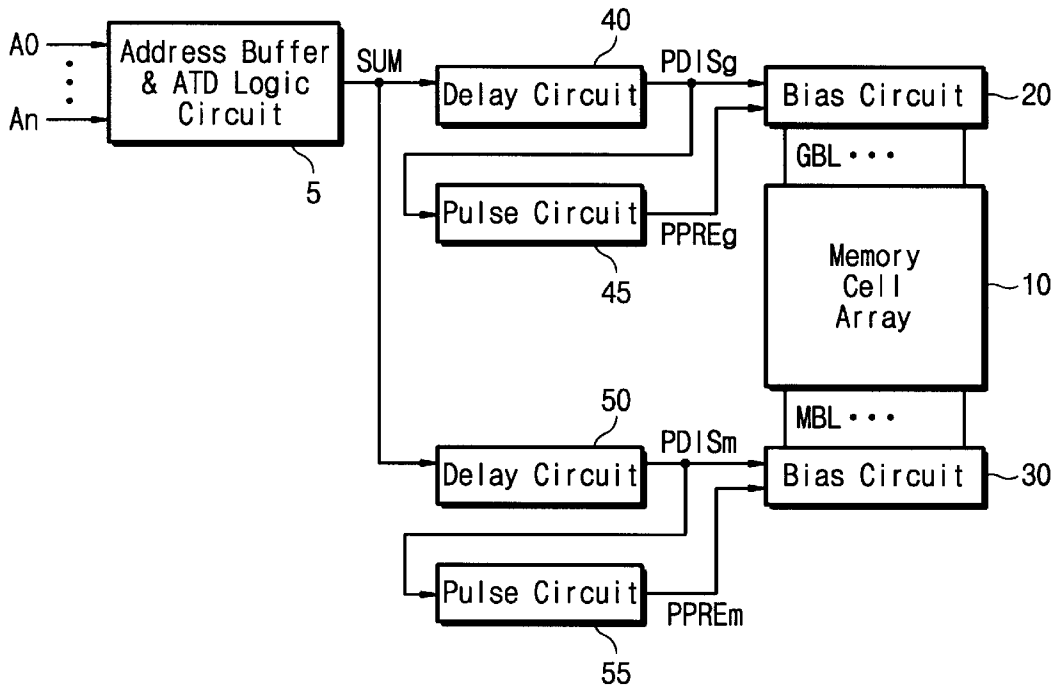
A0
An
Address Buffer & ATD Logic Circuit
5
SUM
40
Delay Circuit
PDISg
Bias Circuit
20
GBL • • •
Pulse Circuit
PPREg
45
Memory Cell Array
10
MBL • • •
50
Delay Circuit
PDISm
Bias Circuit
30
Pulse Circuit
PPREm
55